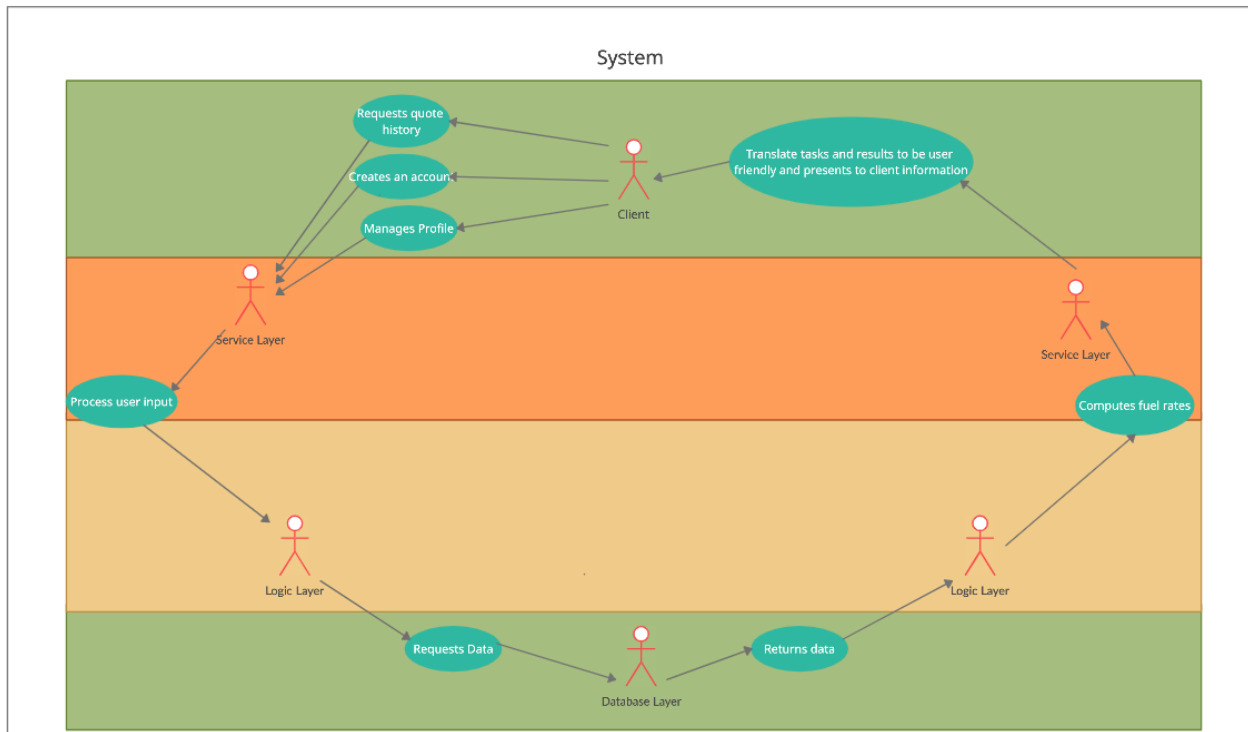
System

Requests quote history

Creates an accoun

Manages Profile

Client

Translate tasks and results to be user friendly and presents to client information

Service Layer

Service Layer

Process user input

Computes fuel rates

Logic Layer

Logic Layer

Requests Data

Database Layer

Returns data